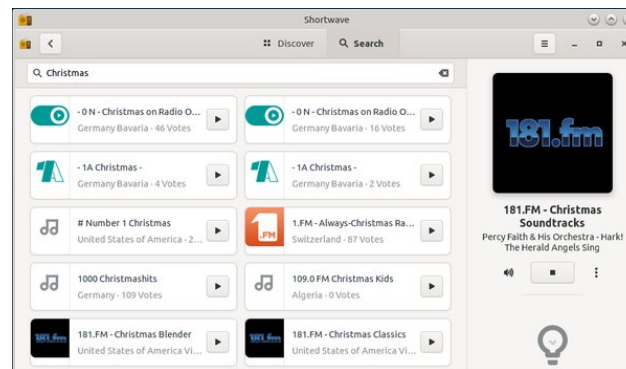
Shortwave

Discover

Search

Christmas

- 0 N - Christmas on Radio O...
Germany Bavaria · 46 Votes

- 0 N - Christmas on Radio O...
Germany Bavaria · 16 Votes

- 1A Christmas -
Germany Bavaria · 4 Votes

- 1A Christmas -
Germany Bavaria · 2 Votes

# Number 1 Christmas
United States of America · 2...

1.FM
1.FM - Always-Christmas Ra...
Switzerland · 87 Votes

1000 Christmashits
Germany · 109 Votes

109.0 FM Christmas Kids
Algeria · 0 Votes

181.fm
181.FM - Christmas Blender
United States of America Vi...

181.fm
181.FM - Christmas Classics
United States of America Vi...

181.fm

181.FM - Christmas Soundtracks

Percy Faith & His Orchestra - Hark! The Herald Angels Sing